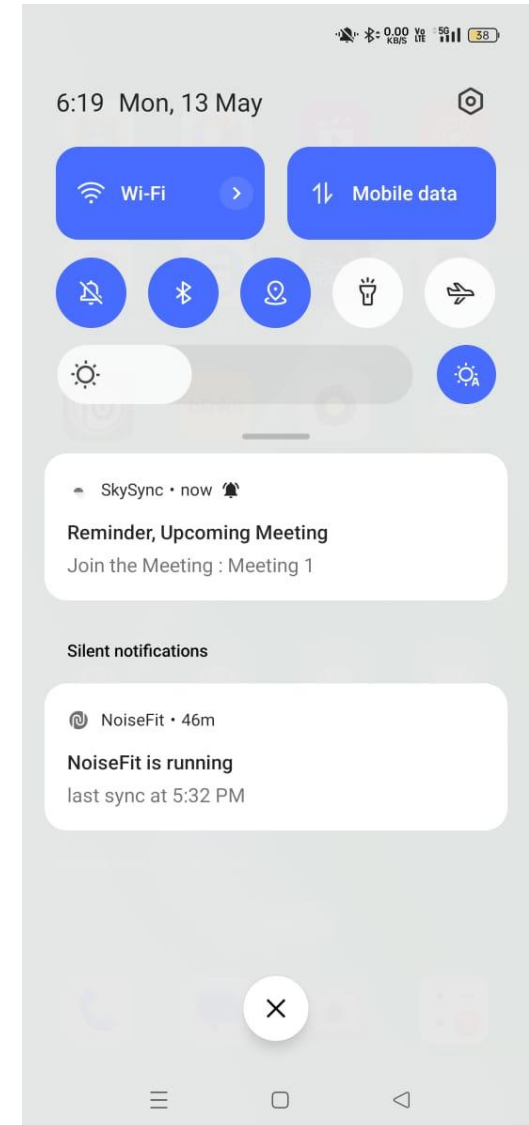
0.00 KB/S Vo LTE 5G 38

6:19 Mon, 13 May

Wi-Fi

Mobile data

SkySync • now

Reminder, Upcoming Meeting

Join the Meeting : Meeting 1

Silent notifications

NoiseFit • 46m

NoiseFit is running

last sync at 5:32 PM